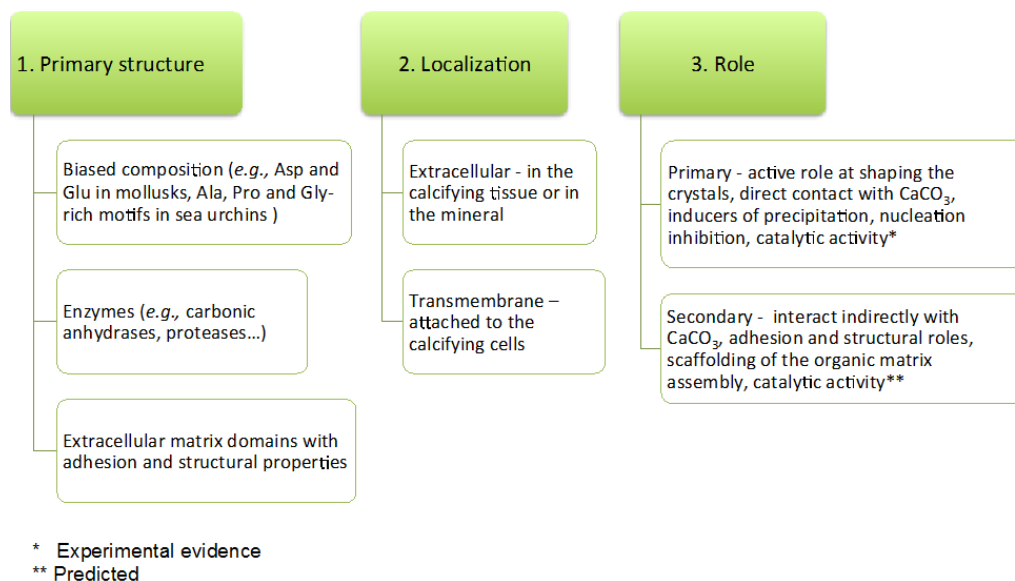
1. Primary structure

Biased composition (*e.g.,* Asp and Glu in mollusks, Ala, Pro and Gly-rich motifs in sea urchins )

Enzymes (*e.g.,* carbonic anhydrases, proteases…)

Extracellular matrix domains with adhesion and structural properties

2. Localization

Extracellular - in the calcifying tissue or in the mineral

Transmembrane – attached to the calcifying cells

3. Role

Primary - active role at shaping the crystals, direct contact with $CaCO_3$, inducers of precipitation, nucleation inhibition, catalytic activity*

Secondary - interact indirectly with $CaCO_3$, adhesion and structural roles, scaffolding of the organic matrix assembly, catalytic activity**

* Experimental evidence
** Predicted